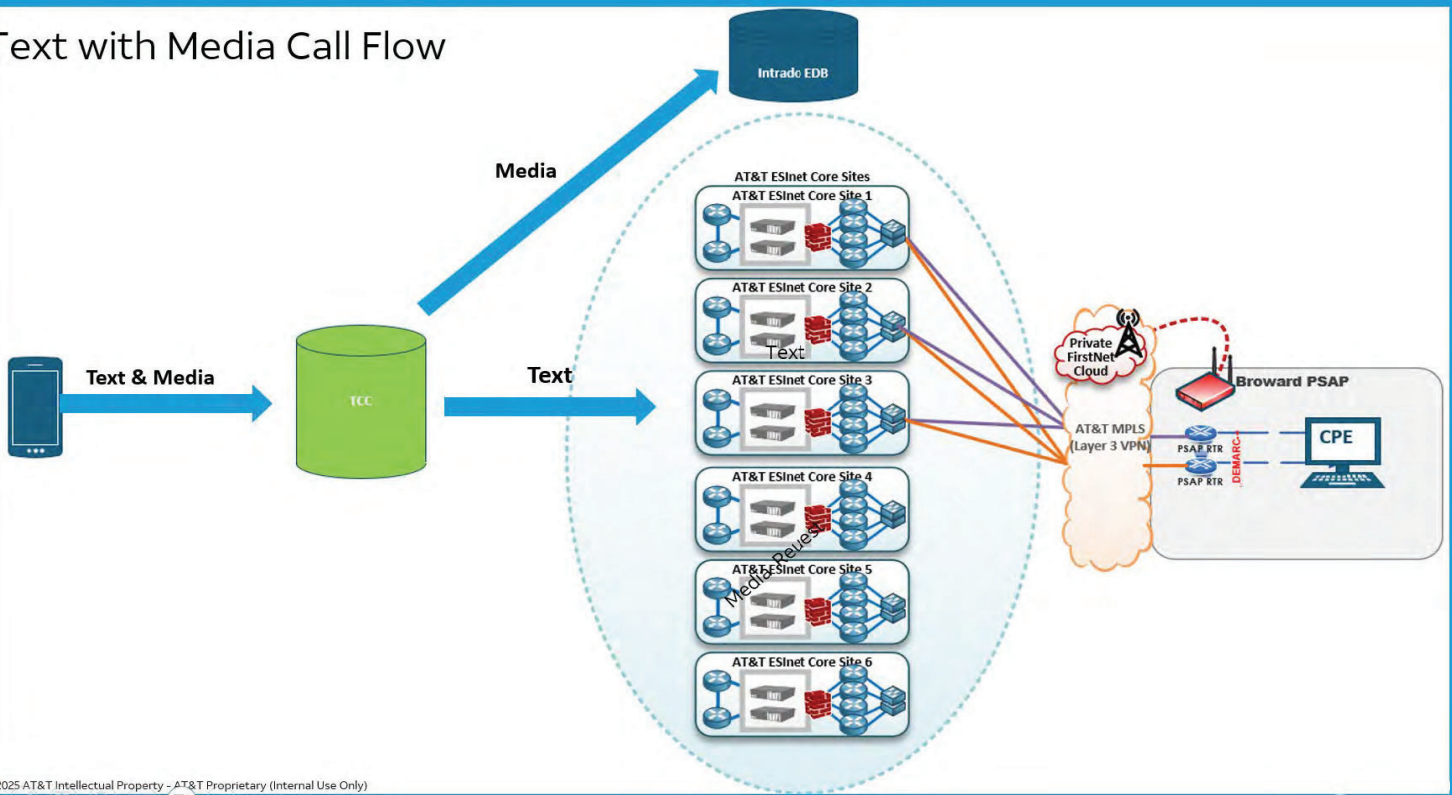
Text with Media Call Flow

Intrado EDB

Media

Text & Media

TCC

Text

AT&T ESInet Core Sites

AT&T ESInet Core Site 1

AT&T ESInet Core Site 2

Text

AT&T ESInet Core Site 3

AT&T ESInet Core Site 4

Media Reuest

AT&T ESInet Core Site 5

AT&T ESInet Core Site 6

Private FirstNet Cloud

AT&T MPLS (Layer 3 VPN)

Broward PSAP

PSAP RTR

PSAP RTR

DEMARC

CPE

2025 AT&T Intellectual Property - AT&T Proprietary (Internal Use Only)